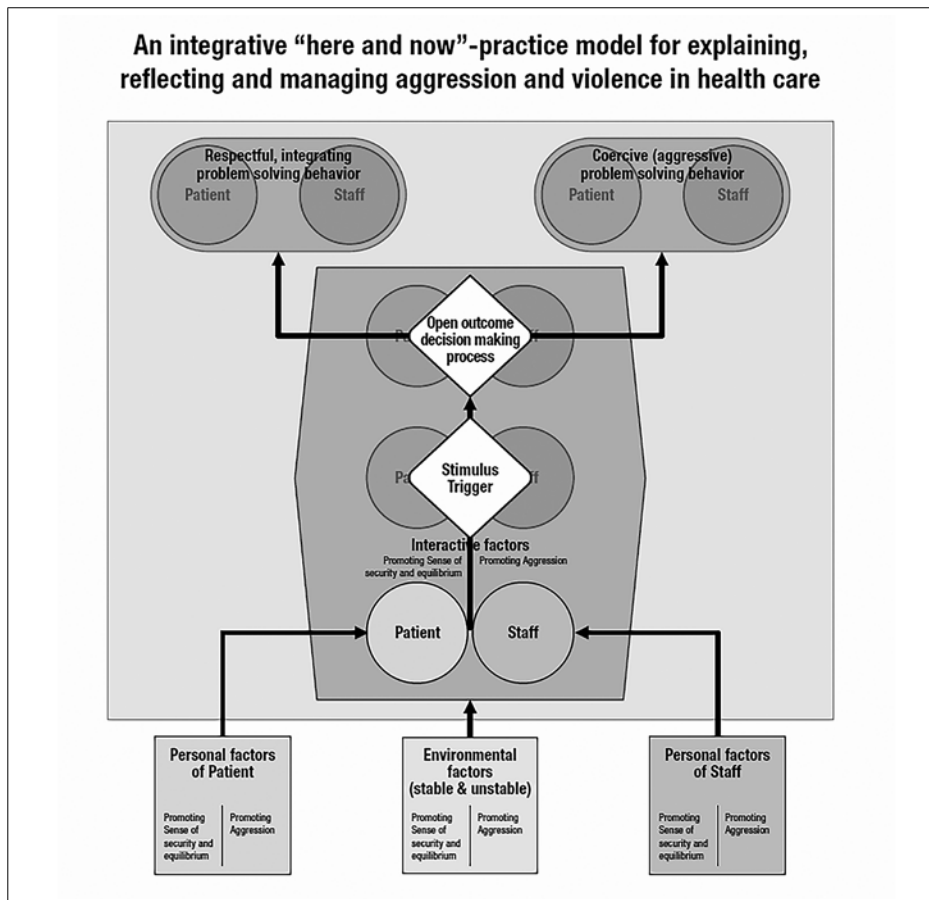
An integrative "here and now"-practice model for explaining, reflecting and managing aggression and violence in health care

Respectful, integrating problem solving behavior

Patient

Staff

Coercive (aggressive) problem solving behavior

Patient

Staff

Pa

ff

Open outcome decision making process

Pa

ff

Stimulus Trigger

Interactive factors

Promoting Sense of security and equilibrium

Promoting Aggression

Patient

Staff

Personal factors of Patient

Promoting Sense of security and equilibrium

Promoting Aggression

Environmental factors (stable & unstable)

Promoting Sense of security and equilibrium

Promoting Aggression

Personal factors of Staff

Promoting Sense of security and equilibrium

Promoting Aggression